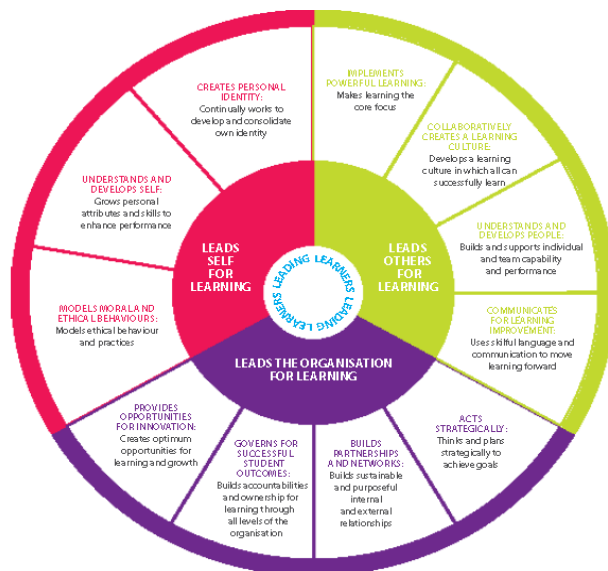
CREATES PERSONAL IDENTITY:
Continually works to develop and consolidate own identity

UNDERSTANDS AND DEVELOPS SELF:
Grows personal attributes and skills to enhance performance

MODELS MORAL AND ETHICAL BEHAVIOURS:
Models ethical behaviour and practices

LEADS SELF FOR LEARNING

IMPLEMENTS POWERFUL LEARNING:
Makes learning the core focus

COLLABORATIVELY CREATES A LEARNING CULTURE:
Develops a learning culture in which all can successfully learn

UNDERSTANDS AND DEVELOPS PEOPLE:
Builds and supports individual and team capability and performance

COMMUNICATES FOR LEARNING IMPROVEMENT:
Uses skilful language and communication to move learning forward

LEADS OTHERS FOR LEARNING

LEADING LEARNERS LEADING LEARNERS

LEADS THE ORGANISATION FOR LEARNING

PROVIDES OPPORTUNITIES FOR INNOVATION:
Creates optimum opportunities for learning and growth

GOVERNS FOR SUCCESSFUL STUDENT OUTCOMES:
Builds accountabilities and ownership for learning through all levels of the organisation

BUILDS PARTNERSHIPS AND NETWORKS:
Builds sustainable and purposeful internal and external relationships

ACTS STRATEGICALLY:
Thinks and plans strategically to achieve goals